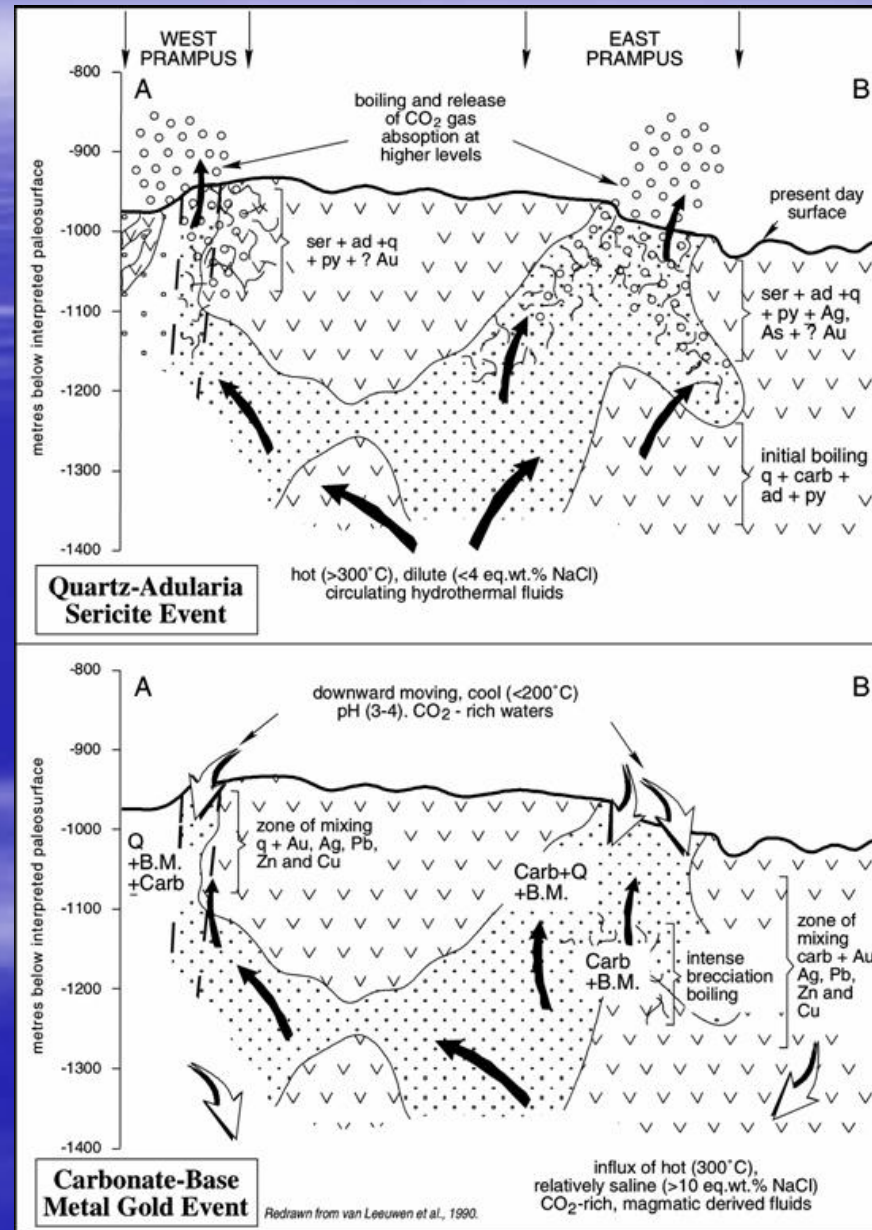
WEST PRAMPUS

EAST PRAMPUS

A

B

-800

-900

-1000

-1100

-1200

-1300

-1400

metres below interpreted paleosurface

boiling and release of $CO_2$ gas absoption at higher levels

present day surface

ser + ad +q + py + ? Au

ser + ad +q + py + Ag, As + ? Au

initial boiling q + carb + ad + py

hot (>300˚C), dilute (<4 eq.wt.% NaCl) circulating hydrothermal fluids

Quartz-Adularia Sericite Event

-800

-900

-1000

-1100

-1200

-1300

-1400

metres below interpreted paleosurface

A

B

downward moving, cool (<200˚C) pH (3-4). $CO_2$ - rich waters

Q +B.M. +Carb

zone of mixing q + Au, Ag, Pb, Zn and Cu

Carb+Q +B.M.

Carb +B.M.

intense brecciation boiling

zone of mixing carb + Au Ag, Pb, Zn and Cu

influx of hot (300˚C), relatively saline (>10 eq.wt.% NaCl) $CO_2$-rich, magmatic derived fluids

Carbonate-Base Metal Gold Event

Redrawn from van Leeuwen et al., 1990.